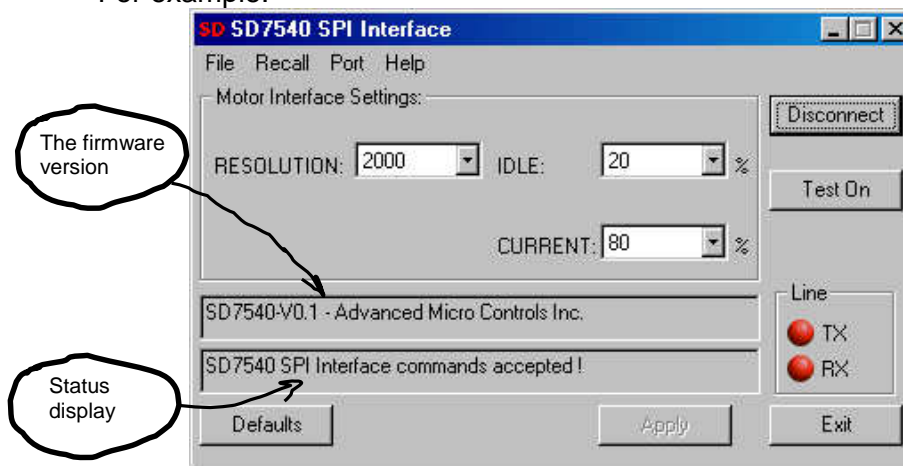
For example:

SD SD7540 SPI Interface

File Recall Port Help

Motor Interface Settings:

RESOLUTION: 2000

IDLE: 20 %

CURRENT: 80 %

Disconnect

Test On

The firmware version

SD7540-V0.1 - Advanced Micro Controls Inc.

SD7540 SPI Interface commands accepted !

Status display

Line

TX

RX

Defaults

Apply

Exit